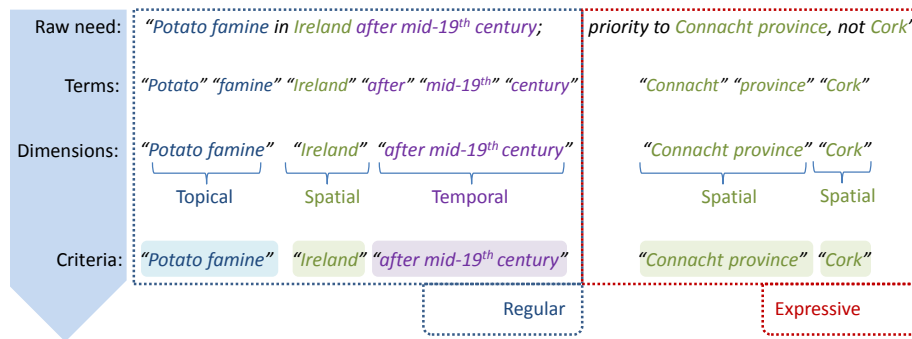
Raw need: "Potato famine in Ireland after mid-19$^{th}$ century; priority to Connacht province, not Cork"

Terms: "Potato" "famine" "Ireland" "after" "mid-19$^{th}$" "century" "Connacht" "province" "Cork"

Dimensions: "Potato famine" "Ireland" "after mid-19$^{th}$ century" "Connacht province" "Cork"

Topical Spatial Temporal Spatial Spatial

Criteria: "Potato famine" "Ireland" "after mid-19$^{th}$ century" "Connacht province" "Cork"

Regular

Expressive